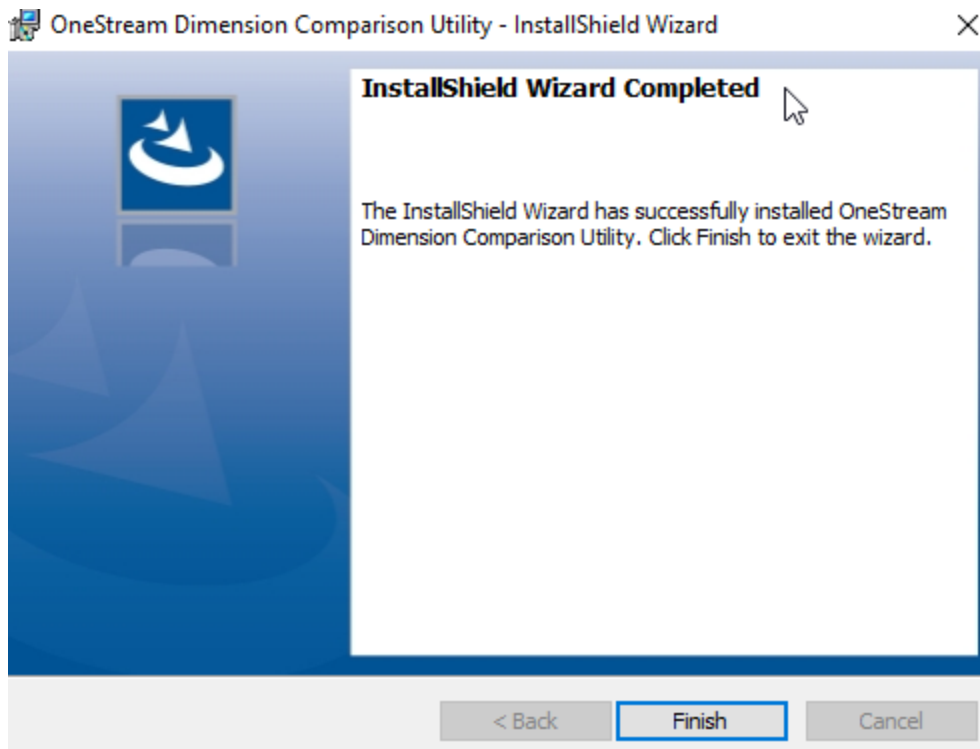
OneStream Dimension Comparison Utility - InstallShield Wizard

×

InstallShield Wizard Completed

The InstallShield Wizard has successfully installed OneStream Dimension Comparison Utility. Click Finish to exit the wizard.

< Back

Finish

Cancel